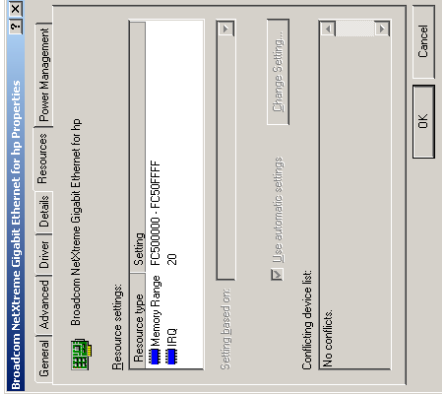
Broadcom NetXtreme Gigabit Ethernet for hp Properties

? ×

General | Advanced | Driver | Details | Resources | Power Management

Broadcom NetXtreme Gigabit Ethernet for hp

Resource settings:

| Resource type | Setting |
|---|---|
| Memory Range | FC500000 - FC50FFFF |
| IRQ | 20 |

Setting based on:

Use automatic settings

Change Setting...

Conflicting device list:

No conflicts.

OK

Cancel